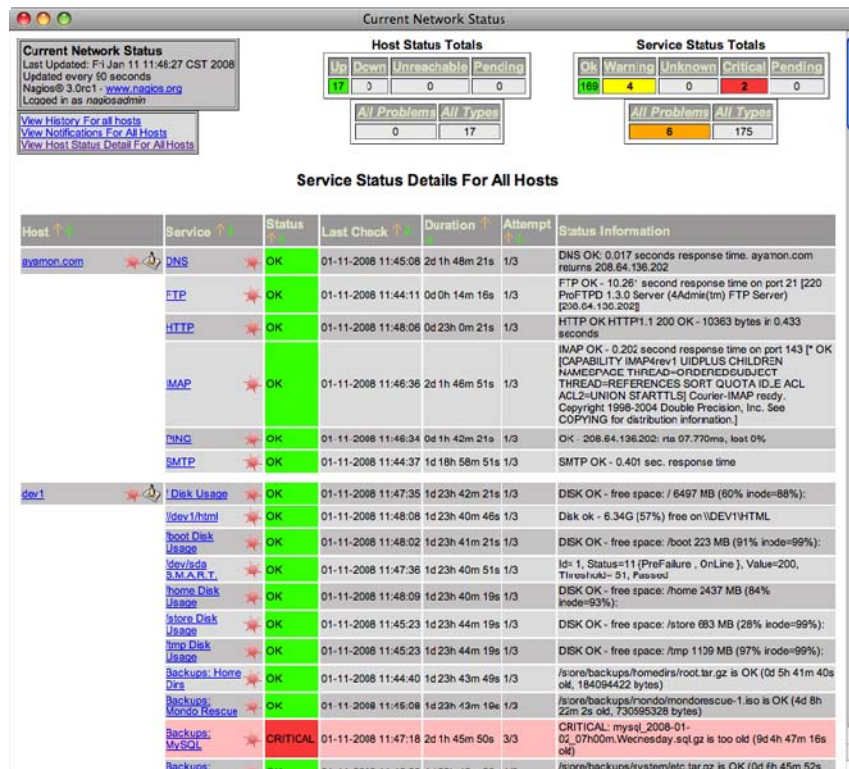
Current Network Status

Current Network Status
Last Updated: Fri Jan 11 11:48:27 CST 2008
Updated every 90 seconds
Nagios® 3.0rc1 - www.nagios.org
Logged in as nagiosadmin

View History For all hosts
View Notifications For All Hosts
View Host Status Detail For All Hosts

Host Status Totals

| Up | Down | Unreachable | Pending |
|---|---|---|---|
| 17 | 0 | 0 | 0 |

| All Problems | All Types |
|---|---|
| 0 | 17 |

Service Status Totals

| Ok | Warning | Unknown | Critical | Pending |
|---|---|---|---|---|
| 169 | 4 | 0 | 2 | 0 |

| All Problems | All Types |
|---|---|
| 6 | 175 |

Service Status Details For All Hosts

| Host | Service | Status | Last Check | Duration | Attempt | Status Information |
|---|---|---|---|---|---|---|
| ayamon.com | DNS | OK | 01-11-2008 11:45:08 | 2d 1h 48m 21s | 1/3 | DNS OK: 0.017 seconds response time. ayamon.com returns 208.64.136.202 |
| | FTP | OK | 01-11-2008 11:44:11 | 0d 0h 14m 16s | 1/3 | FTP OK - 10.261 second response time on port 21 [220 ProFTPD 1.3.0 Server (4Admie(tm) FTP Server) [208.64.136.202] |
| | HTTP | OK | 01-11-2008 11:48:06 | 0d 23h 0m 21s | 1/3 | HTTP OK HTTP/1.1 200 OK - 10363 bytes in 0.433 seconds |
| | IMAP | OK | 01-11-2008 11:46:36 | 2d 1h 46m 51s | 1/3 | IMAP OK - 0.202 second response time on port 143 [* OK [CAPABILITY IMAP4rev1 UIDPLUS CHILDREN NAMESPACE THREAD=ORDEREDSUBJECT THREAD=REFERENCES SORT QUOTA IDLE ACL ACL2=UNION STARTTLS] Courier-IMAP ready. Copyright 1998-2004 Double Precision, Inc. See COPYING for distribution information.] |
| | PING | OK | 01-11-2008 11:46:34 | 0d 1h 42m 21s | 1/3 | OK - 208.64.136.202: rta 07.770ms, lost 0% |
| | SMTP | OK | 01-11-2008 11:44:37 | 1d 18h 58m 51s | 1/3 | SMTP OK - 0.401 sec. response time |
| dev1 | / Disk Usage | OK | 01-11-2008 11:47:35 | 1d 23h 42m 21s | 1/3 | DISK OK - free space: / 6497 MB (60% inode=88%): |
| | \\/dev1/html | OK | 01-11-2008 11:48:08 | 1d 23h 40m 46s | 1/3 | Disk ok - 6.34G (57%) free on \\DEV1\HTML |
| | /boot Disk Usage | OK | 01-11-2008 11:48:02 | 1d 23h 41m 21s | 1/3 | DISK OK - free space: /boot 223 MB (91% inode=99%): |
| | /dev/sda S.M.A.R.T. | OK | 01-11-2008 11:47:36 | 1d 23h 40m 51s | 1/3 | Id= 1, Status=11 {PreFailure , OnLine }, Value=200, Threshold= 51, Passed |
| | /home Disk Usage | OK | 01-11-2008 11:48:09 | 1d 23h 40m 19s | 1/3 | DISK OK - free space: /home 2437 MB (84% inode=93%): |
| | /store Disk Usage | OK | 01-11-2008 11:45:23 | 1d 23h 44m 19s | 1/3 | DISK OK - free space: /store 683 MB (28% inode=99%): |
| | /tmp Disk Usage | OK | 01-11-2008 11:45:23 | 1d 23h 44m 19s | 1/3 | DISK OK - free space: /tmp 1139 MB (97% inode=99%): |
| | Backups: Home Dirs | OK | 01-11-2008 11:44:40 | 1d 23h 43m 49s | 1/3 | /store/backups/homedirs/root.tar.gz is OK (0d 5h 41m 40s old, 184094422 bytes) |
| | Backups: Mondo Rescue | OK | 01-11-2008 11:45:08 | 1d 23h 43m 19s | 1/3 | /store/backups/mondo/mondorescue-1.iso is OK (4d 8h 22m 2s old, 730595328 bytes) |
| | Backups: MySQL | CRITICAL | 01-11-2008 11:47:18 | 2d 1h 45m 50s | 3/3 | CRITICAL: mysql_2008-01-02_07h00m.Wednesday.sql.gz is too old (9d 4h 47m 16s old) |
| | Backups: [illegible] | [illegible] | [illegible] | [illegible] | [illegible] | /store/backups/system/etc.tar.gz is OK (0d 5h 45m 52s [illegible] |